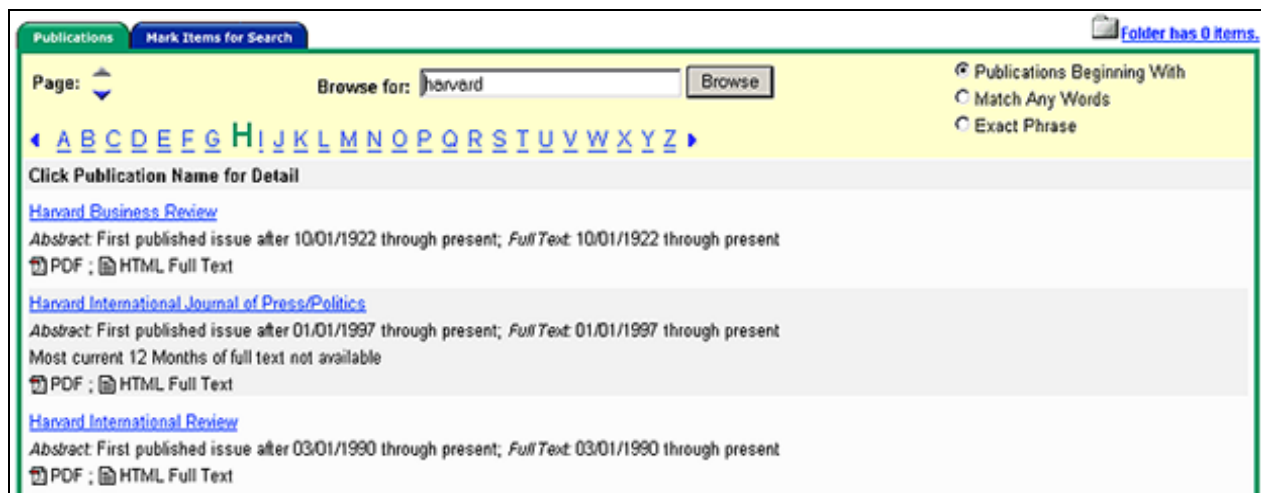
Publications
Mark Items for Search
Folder has 0 items.

Page:
Browse for: harvard
Browse
Publications Beginning With
Match Any Words
Exact Phrase

A B C D E F G H I J K L M N O P Q R S T U V W X Y Z

Click Publication Name for Detail

Harvard Business Review
*Abstract:* First published issue after 10/01/1922 through present; *Full Text:* 10/01/1922 through present
PDF ; HTML Full Text

Harvard International Journal of Press/Politics
*Abstract:* First published issue after 01/01/1997 through present; *Full Text:* 01/01/1997 through present
Most current 12 Months of full text not available
PDF ; HTML Full Text

Harvard International Review
*Abstract:* First published issue after 03/01/1990 through present; *Full Text:* 03/01/1990 through present
PDF ; HTML Full Text